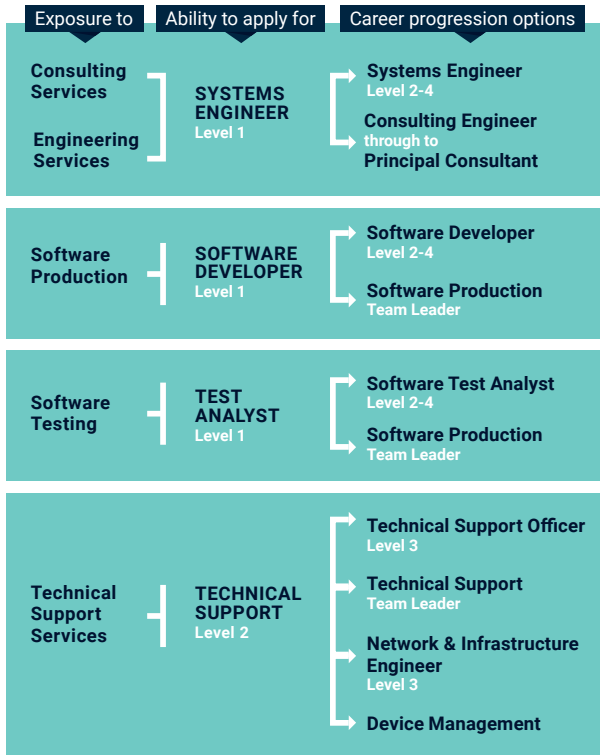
Exposure to

Ability to apply for

Career progression options

Consulting Services

Engineering Services

SYSTEMS ENGINEER
Level 1

Systems Engineer
Level 2-4

Consulting Engineer
through to
Principal Consultant

Software Production

SOFTWARE DEVELOPER
Level 1

Software Developer
Level 2-4

Software Production
Team Leader

Software Testing

TEST ANALYST
Level 1

Software Test Analyst
Level 2-4

Software Production
Team Leader

Technical Support Services

TECHNICAL SUPPORT
Level 2

Technical Support Officer
Level 3

Technical Support
Team Leader

Network & Infrastructure Engineer
Level 3

Device Management